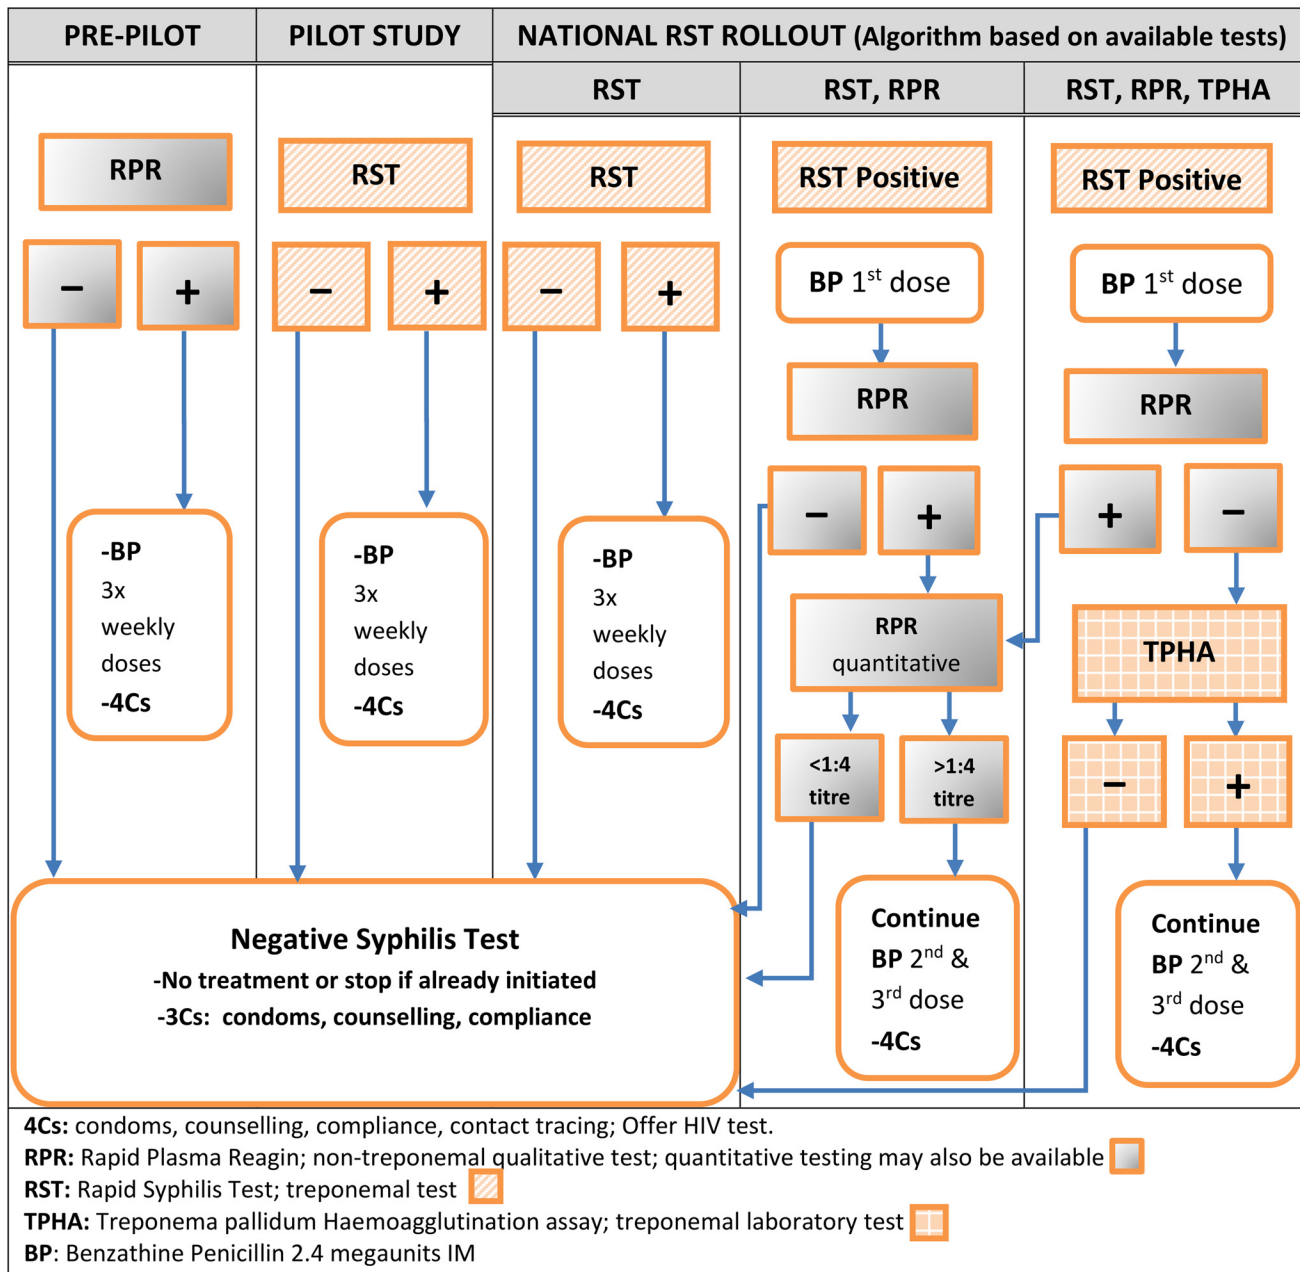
PRE-PILOT

PILOT STUDY

NATIONAL RST ROLLOUT (Algorithm based on available tests)

RST

RST, RPR

RST, RPR, TPHA

RPR

−

+

-BP 3x weekly doses -4Cs

RST

−

+

-BP 3x weekly doses -4Cs

RST

−

+

-BP 3x weekly doses -4Cs

RST Positive

BP 1$^{st}$ dose

RPR

−

+

RPR quantitative

<1:4 titre

>1:4 titre

Continue BP 2$^{nd}$ & 3$^{rd}$ dose -4Cs

RST Positive

BP 1$^{st}$ dose

RPR

+

−

TPHA

−

+

Continue BP 2$^{nd}$ & 3$^{rd}$ dose -4Cs

Negative Syphilis Test
-No treatment or stop if already initiated
-3Cs: condoms, counselling, compliance

4Cs: condoms, counselling, compliance, contact tracing; Offer HIV test.
RPR: Rapid Plasma Reagin; non-treponemal qualitative test; quantitative testing may also be available
RST: Rapid Syphilis Test; treponemal test
TPHA: Treponema pallidum Haemoagglutination assay; treponemal laboratory test
BP: Benzathine Penicillin 2.4 megaunits IM